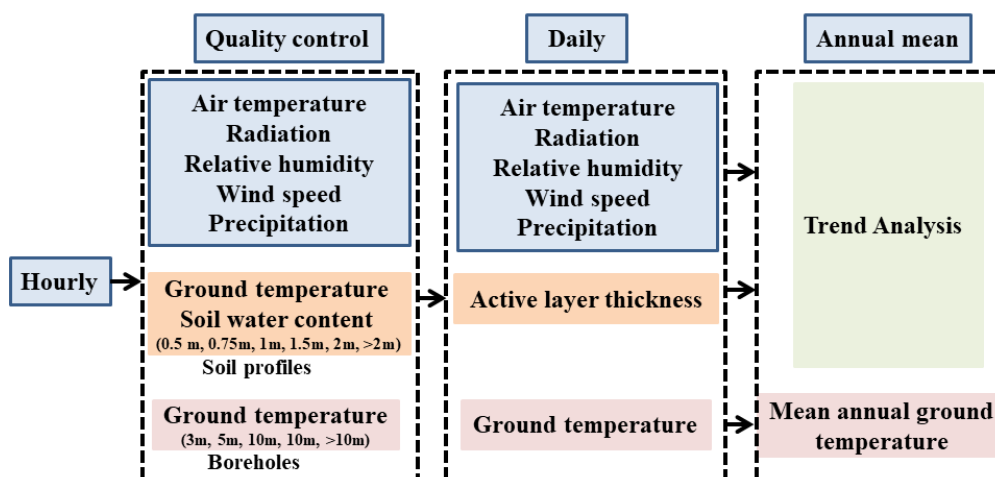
Quality control

Daily

Annual mean

Hourly

Air temperature
Radiation
Relative humidity
Wind speed
Precipitation

Ground temperature
Soil water content
(0.5 m, 0.75m, 1m, 1.5m, 2m, >2m)
Soil profiles

Ground temperature
(3m, 5m, 10m, 10m, >10m)
Boreholes

Air temperature
Radiation
Relative humidity
Wind speed
Precipitation

Active layer thickness

Ground temperature

Trend Analysis

Mean annual ground temperature